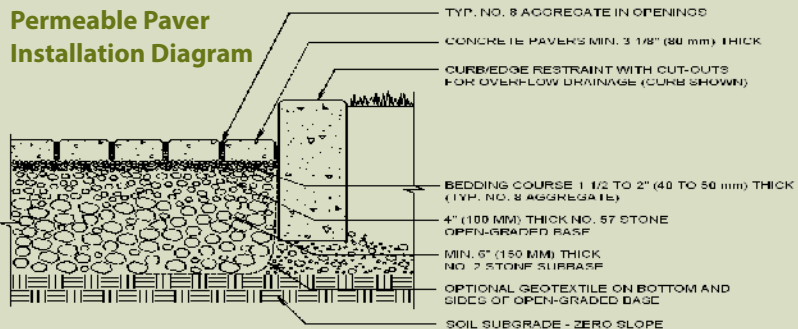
Permeable Paver Installation Diagram

TYP. NO. 8 AGGREGATE IN OPENINGS

CONCRETE PAVERS MIN. 3 1/8" (80 mm) THICK

CURB/EDGE RESTRAINT WITH CUT-OUTS FOR OVERFLOW DRAINAGE (CURB SHOWN)

BEDDING COURSE 1 1/2 TO 2" (40 TO 50 mm) THICK (TYP. NO. 8 AGGREGATE)

4" (100 MM) THICK NO. 57 STONE OPEN-GRADED BASE

MIN. 6" (150 MM) THICK NO. 2 STONE SUBBASE

OPTIONAL GEOTEXTILE ON BOTTOM AND SIDES OF OPEN-GRADED BASE

SOIL SUBGRADE - ZERO SLOPE